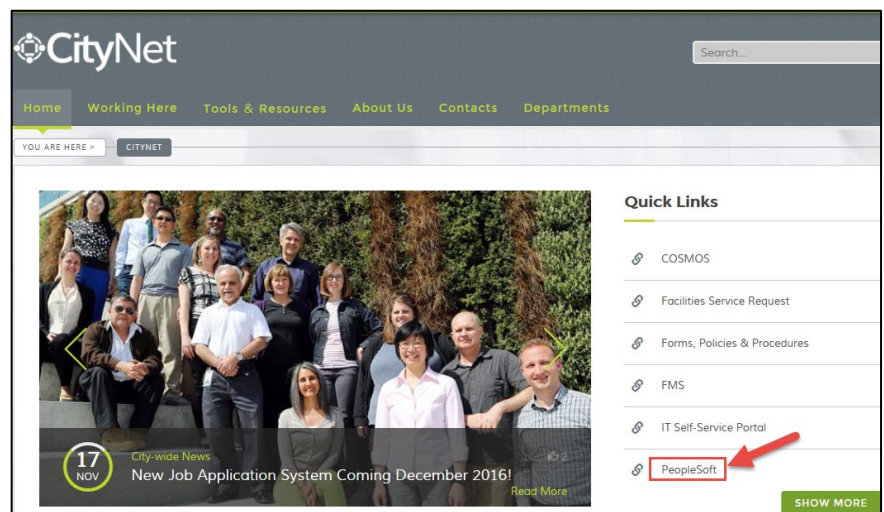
CityNet

Search...

Home Working Here Tools & Resources About Us Contacts Departments

YOU ARE HERE > CITYNET

Quick Links

COSMOS

Facilities Service Request

Forms, Policies & Procedures

FMS

IT Self-Service Portal

PeopleSoft

SHOW MORE

17 NOV

City-wide News

New Job Application System Coming December 2016!

2

Read More